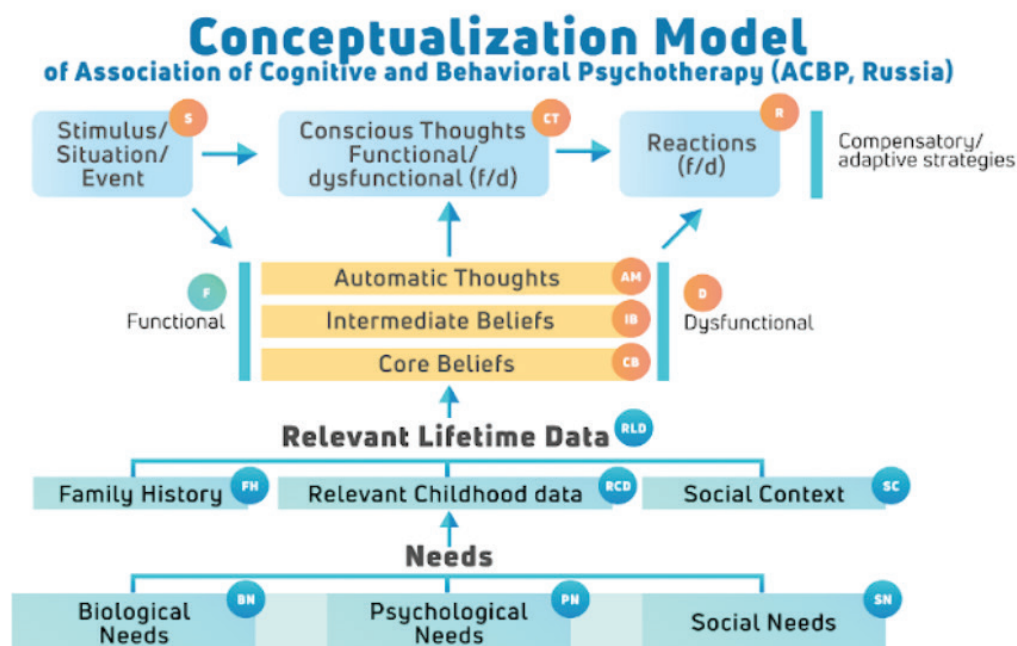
Conceptualization Model
of Association of Cognitive and Behavioral Psychotherapy (ACBP, Russia)

S
Stimulus/ Situation/ Event

CT
Conscious Thoughts Functional/ dysfunctional (f/d)

R
Reactions (f/d)

Compensatory/ adaptive strategies

F
Functional

Automatic Thoughts AM
Intermediate Beliefs IB
Core Beliefs CB

D
Dysfunctional

Relevant Lifetime Data RLD

Family History FH
Relevant Childhood data RCD
Social Context SC

Needs

Biological Needs BN
Psychological Needs PN
Social Needs SN